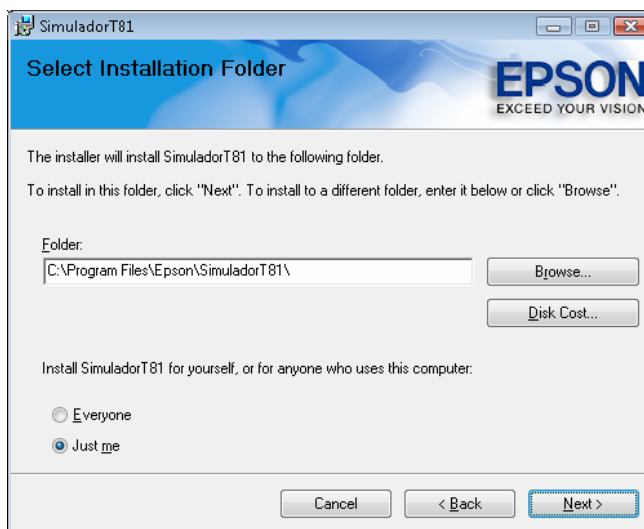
SimuladorT81

Select Installation Folder

EPSON
EXCEED YOUR VISION

The installer will install SimuladorT81 to the following folder.

To install in this folder, click "Next". To install to a different folder, enter it below or click "Browse".

Folder:
C:\Program Files\Epson\SimuladorT81\

Browse...

Disk Cost...

Install SimuladorT81 for yourself, or for anyone who uses this computer:

Everyone

Just me

Cancel

< Back

Next >